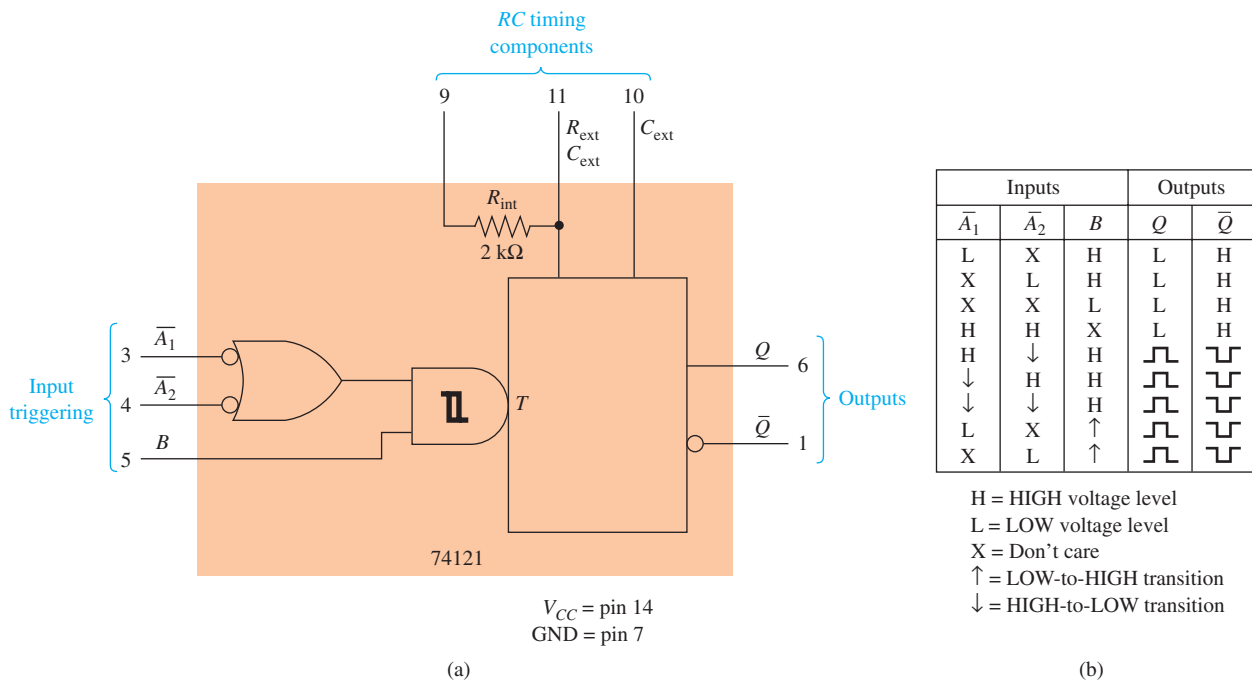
$RC$ timing components

9
11
10
$R_{ext}$
$C_{ext}$
$C_{ext}$

$R_{int}$
2 kΩ

Input triggering
3
$\overline{A_1}$
4
$\overline{A_2}$
5
$B$

$T$

$Q$
6
$\overline{Q}$
1
Outputs

74121

$V_{CC}$ = pin 14
GND = pin 7

(a)

| Inputs | | | Outputs | |
|---|---|---|---|---|
| $\overline{A}_1$ | $\overline{A}_2$ | $B$ | $Q$ | $\overline{Q}$ |
| L | X | H | L | H |
| X | L | H | L | H |
| X | X | L | L | H |
| H | H | X | L | H |
| H | ↓ | H | ⎍ | ⊓ |
| ↓ | H | H | ⎍ | ⊓ |
| ↓ | ↓ | H | ⎍ | ⊓ |
| L | X | ↑ | ⎍ | ⊓ |
| X | L | ↑ | ⎍ | ⊓ |

H = HIGH voltage level
L = LOW voltage level
X = Don’t care
↑ = LOW-to-HIGH transition
↓ = HIGH-to-LOW transition

(b)